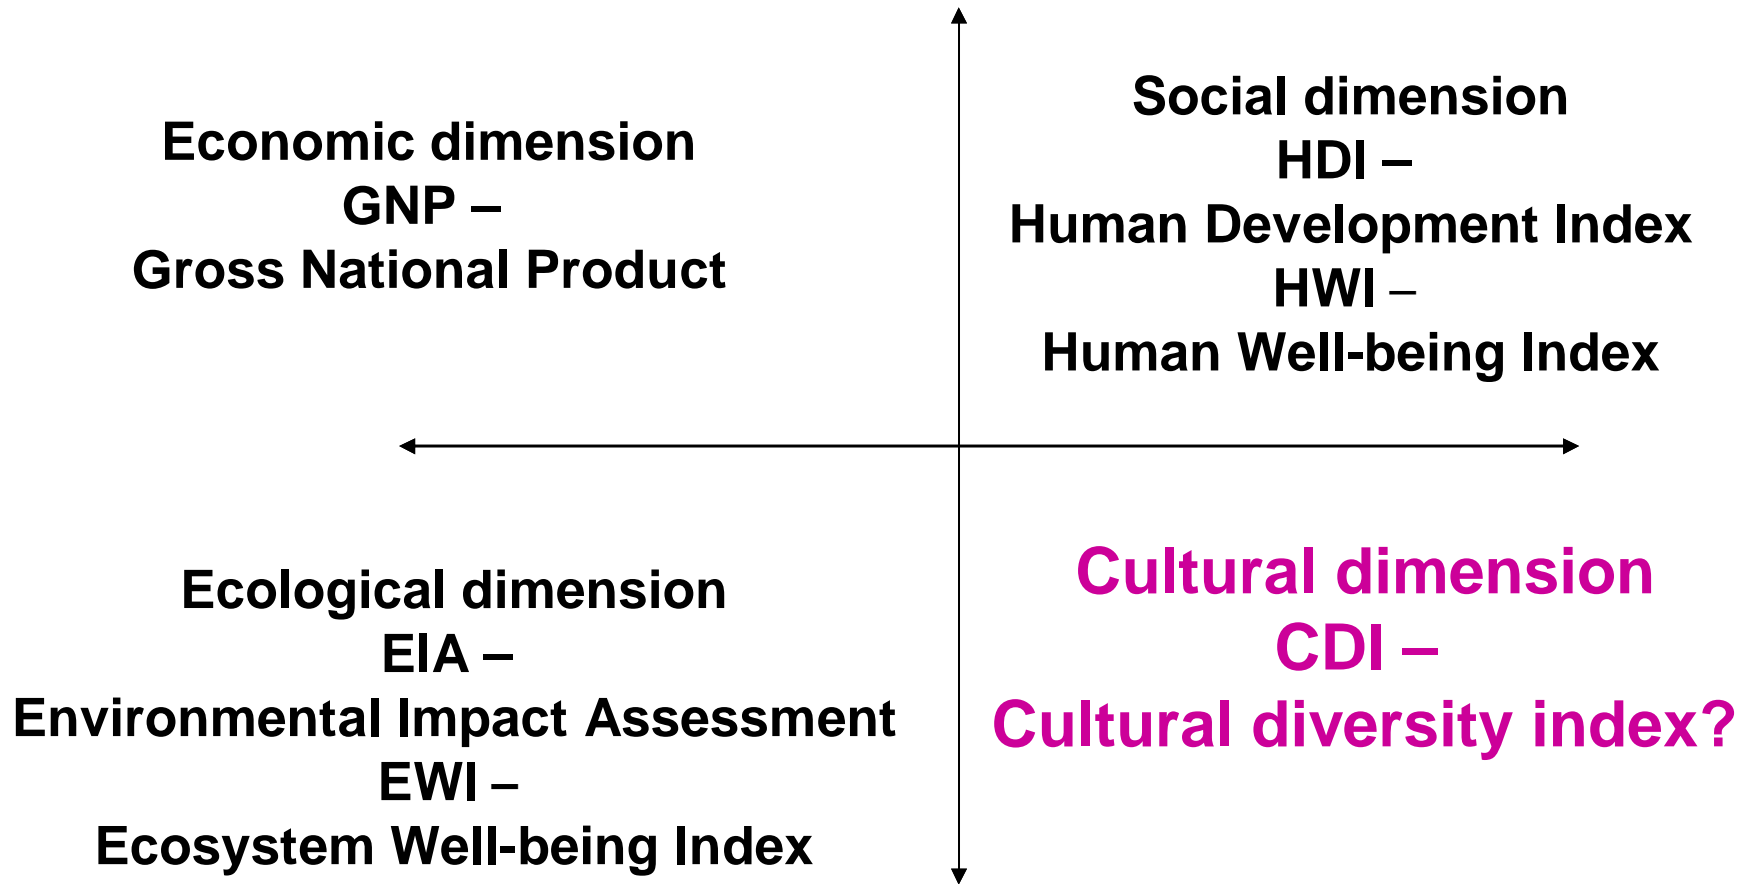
Economic dimension
GNP –
Gross National Product

Social dimension
HDI –
Human Development Index
HWI –
Human Well-being Index

Ecological dimension
EIA –
Environmental Impact Assessment
EWI –
Ecosystem Well-being Index

Cultural dimension
CDI –
Cultural diversity index?